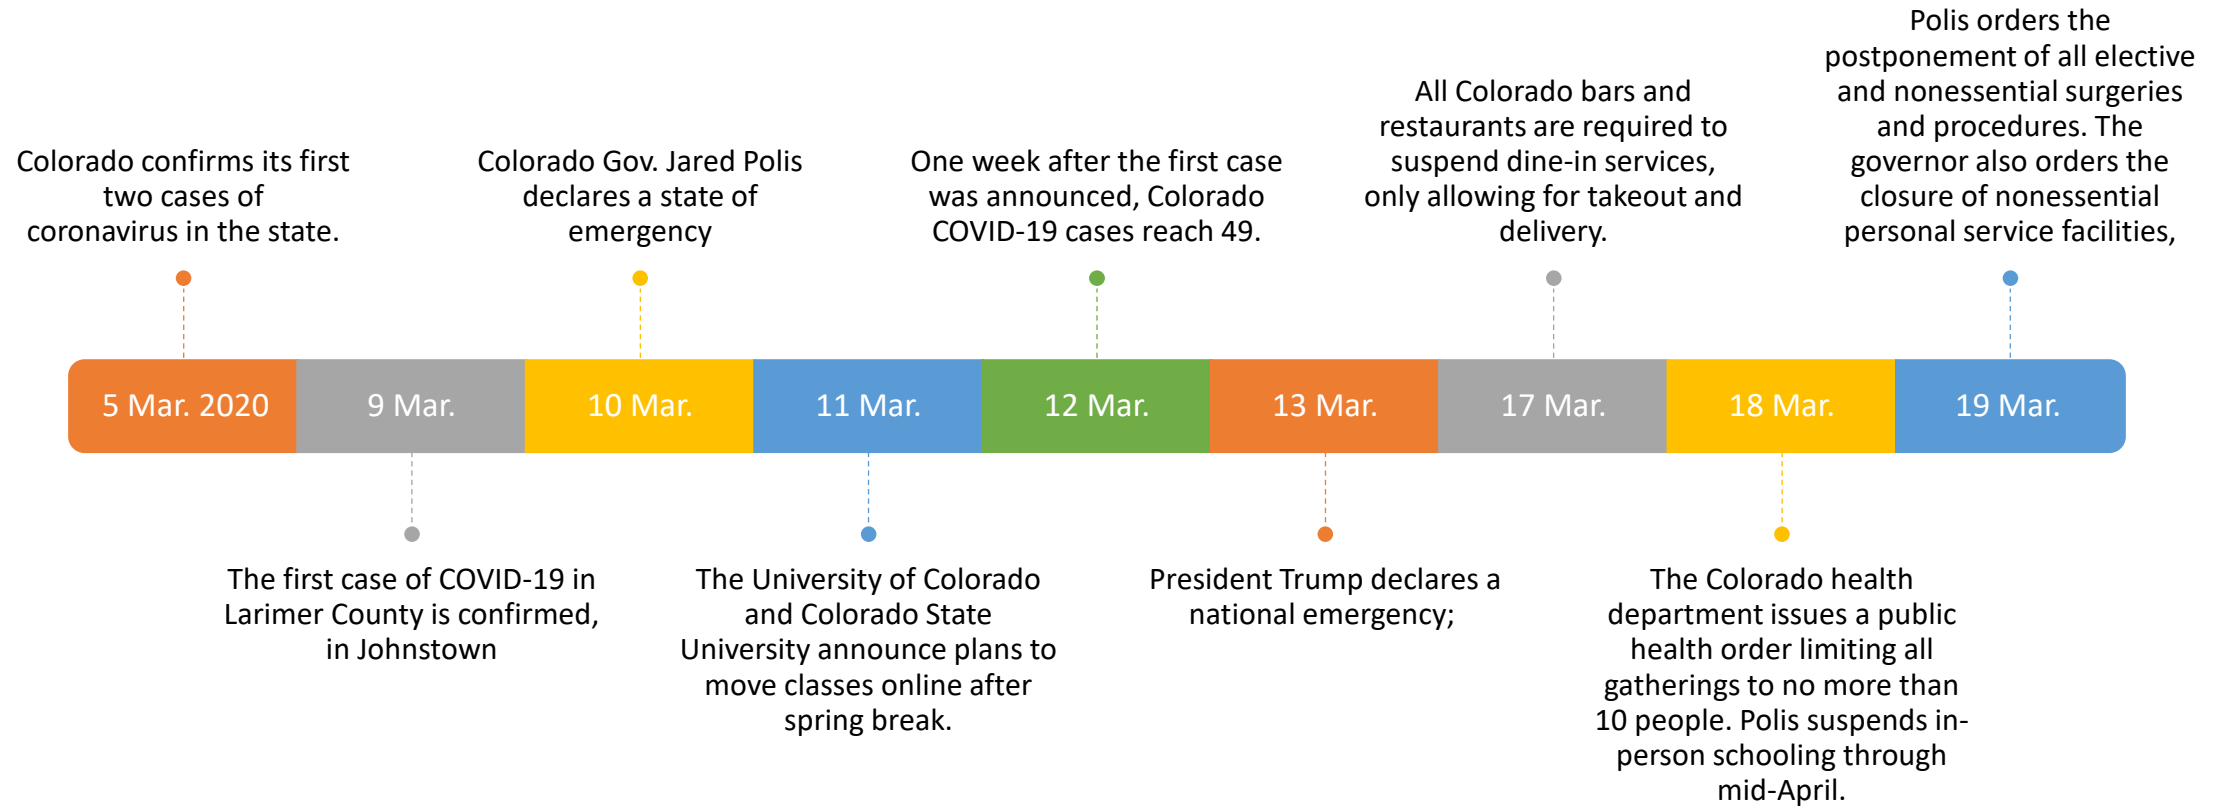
Colorado confirms its first two cases of coronavirus in the state.

Colorado Gov. Jared Polis declares a state of emergency

One week after the first case was announced, Colorado COVID-19 cases reach 49.

All Colorado bars and restaurants are required to suspend dine-in services, only allowing for takeout and delivery.

Polis orders the postponement of all elective and nonessential surgeries and procedures. The governor also orders the closure of nonessential personal service facilities,

5 Mar. 2020

9 Mar.

10 Mar.

11 Mar.

12 Mar.

13 Mar.

17 Mar.

18 Mar.

19 Mar.

The first case of COVID-19 in Larimer County is confirmed, in Johnstown

The University of Colorado and Colorado State University announce plans to move classes online after spring break.

President Trump declares a national emergency;

The Colorado health department issues a public health order limiting all gatherings to no more than 10 people. Polis suspends in-person schooling through mid-April.